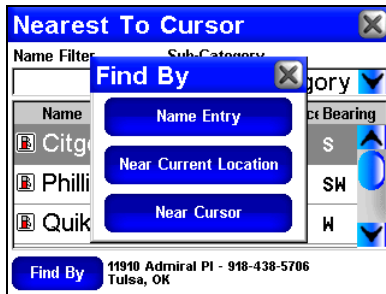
Nearest To Cursor

Name Filter

Sub-Category

gory

Name

ce Bearing

Citg

S

Philli

SW

Quik

W

Find By

Name Entry

Near Current Location

Near Cursor

Find By

11910 Admiral Pl - 918-438-5706
Tulsa, OK